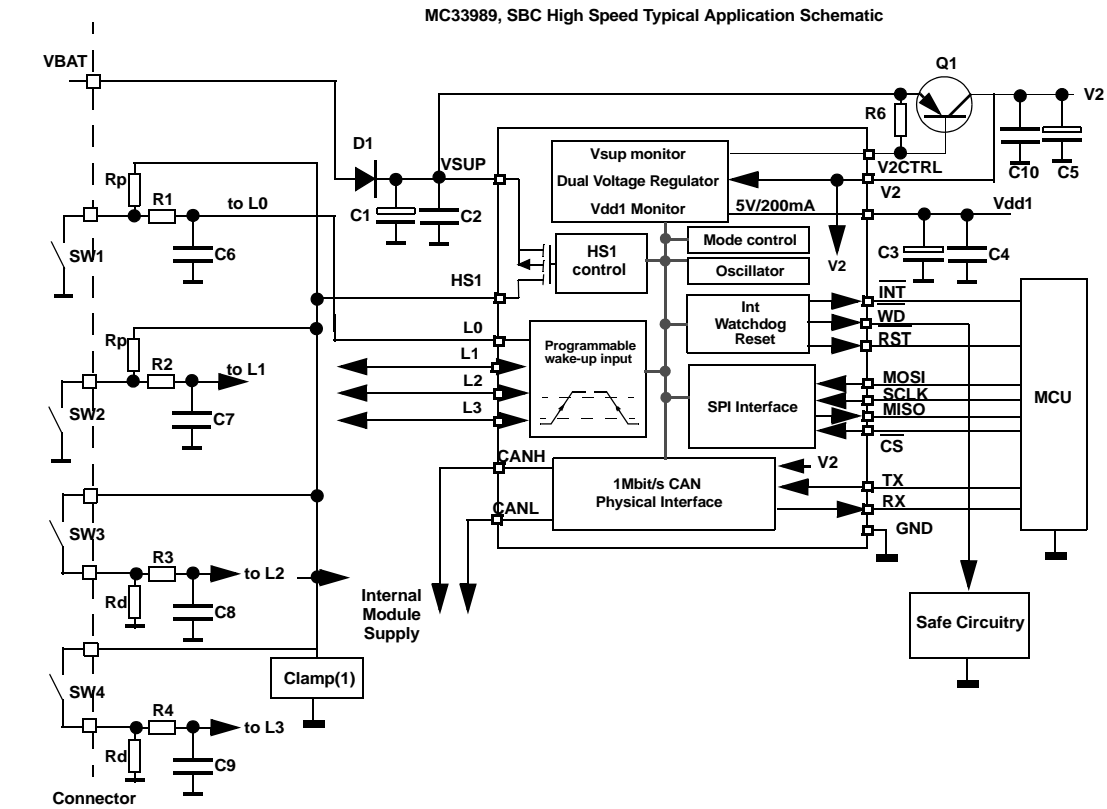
MC33989, SBC High Speed Typical Application Schematic

VBAT

Q1

V2

R6

D1

VSUP

Vsup monitor

Dual Voltage Regulator

Vdd1 Monitor

V2CTRL

C10

C5

V2

5V/200mA

Vdd1

Rp

R1

to L0

C1

C2

SW1

C6

HS1 control

Mode control

Oscillator

V2

C3

C4

HS1

Int Watchdog Reset

$\overline{INT}$

$\overline{WD}$

$\overline{RST}$

MCU

Rp

R2

to L1

L0

L1

L2

L3

Programmable wake-up input

SPI Interface

MOSI

SCLK

MISO

$\overline{CS}$

SW2

C7

CANH

1Mbit/s CAN Physical Interface

V2

TX

RX

GND

CANL

SW3

R3

to L2

Rd

C8

Internal Module Supply

Safe Circuitry

Clamp(1)

SW4

R4

to L3

Rd

C9

Connector